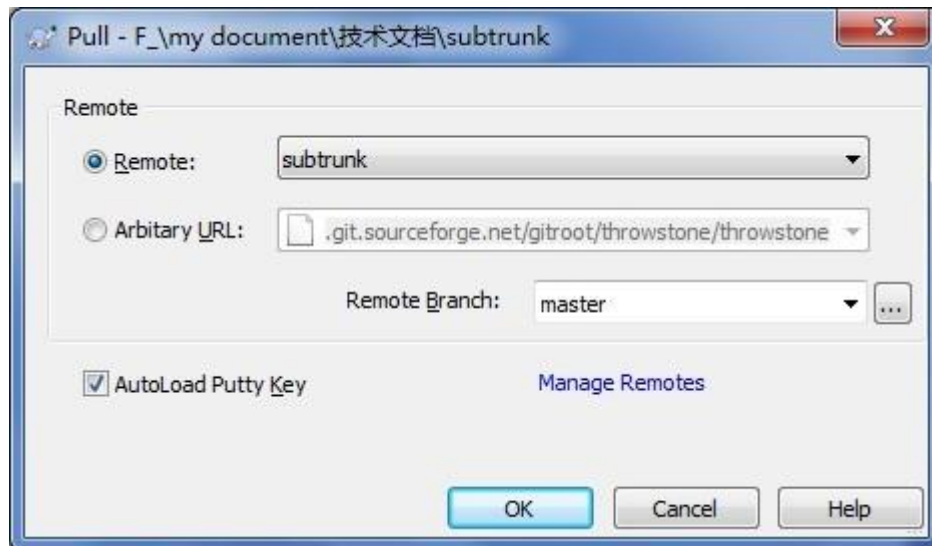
Pull - F_\my document\技术文档\subtrunk

X

Remote

Remote: subtrunk

Arbitary URL: .git.sourceforge.net/gitroot/throwstone/throwstone

Remote Branch: master ...

AutoLoad Putty Key

Manage Remotes

OK

Cancel

Help